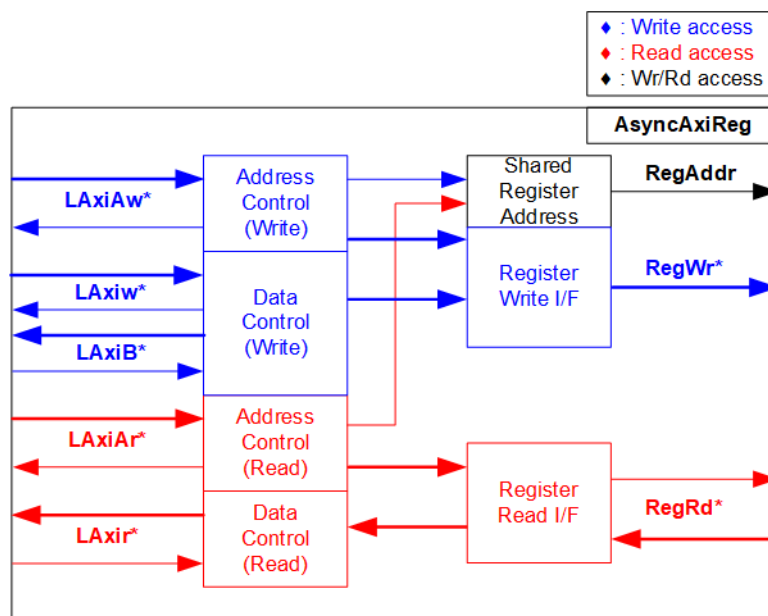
♦ : Write access
♦ : Read access
♦ : Wr/Rd access

AsyncAxiReg

LAxiAw*

Address Control (Write)

Shared Register Address

RegAddr

LAxiw*

Data Control (Write)

Register Write I/F

RegWr*

LAxiB*

LAxiAr*

Address Control (Read)

Register Read I/F

LAxir*

Data Control (Read)

RegRd*